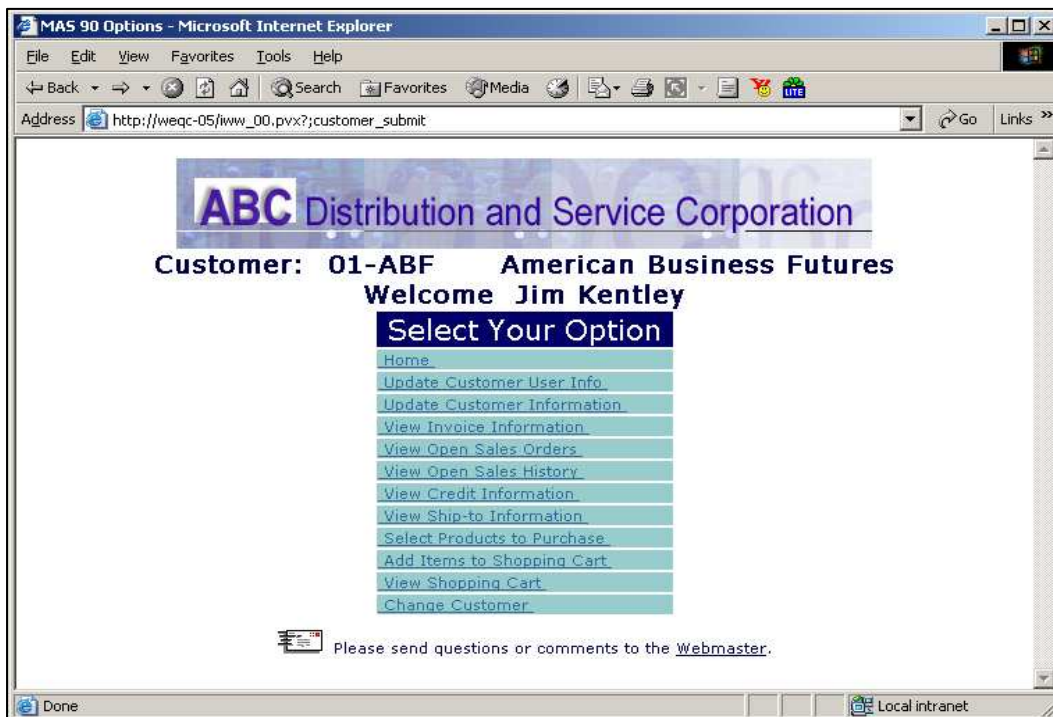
MAS 90 Options - Microsoft Internet Explorer

File Edit View Favorites Tools Help

Back Search Favorites Media

Address http://weqc-05/iww_00.pvx?;customer_submit Go Links »

ABC Distribution and Service Corporation

Customer: 01-ABF American Business Futures
Welcome Jim Kentley

Select Your Option

Home
Update Customer User Info
Update Customer Information
View Invoice Information
View Open Sales Orders
View Open Sales History
View Credit Information
View Ship-to Information
Select Products to Purchase
Add Items to Shopping Cart
View Shopping Cart
Change Customer

Please send questions or comments to the Webmaster.

Done Local intranet